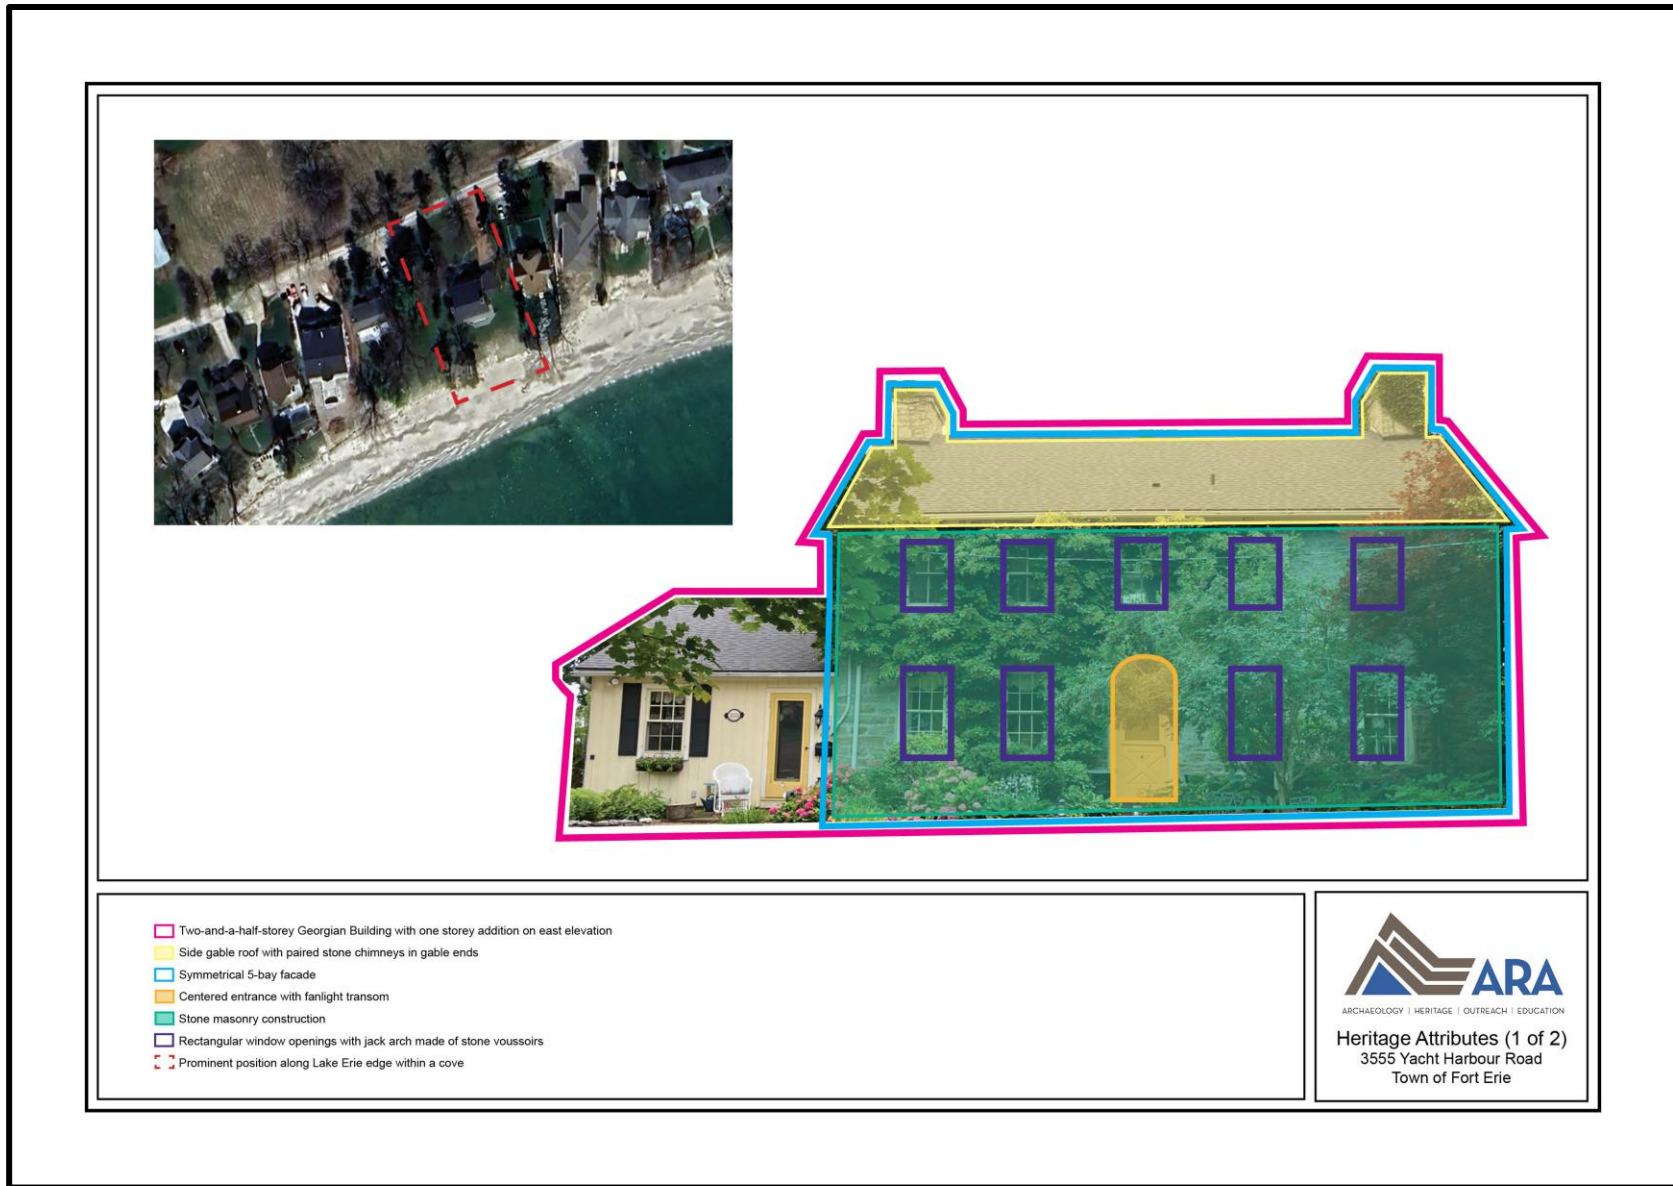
Two-and-a-half-storey Georgian Building with one storey addition on east elevation
Side gable roof with paired stone chimneys in gable ends
Symmetrical 5-bay facade
Centered entrance with fanlight transom
Stone masonry construction
Rectangular window openings with jack arch made of stone voussoirs
Prominent position along Lake Erie edge within a cove

ARA
ARCHAEOLOGY | HERITAGE | OUTREACH | EDUCATION

Heritage Attributes (1 of 2)
3555 Yacht Harbour Road
Town of Fort Erie